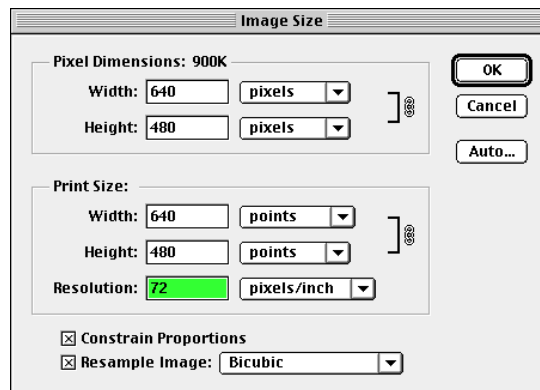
Image Size

Pixel Dimensions: 900K

Width: 640 pixels

Height: 480 pixels

OK

Cancel

Auto...

Print Size:

Width: 640 points

Height: 480 points

Resolution: 72 pixels/inch

☒ Constrain Proportions

☒ Resample Image: Bicubic